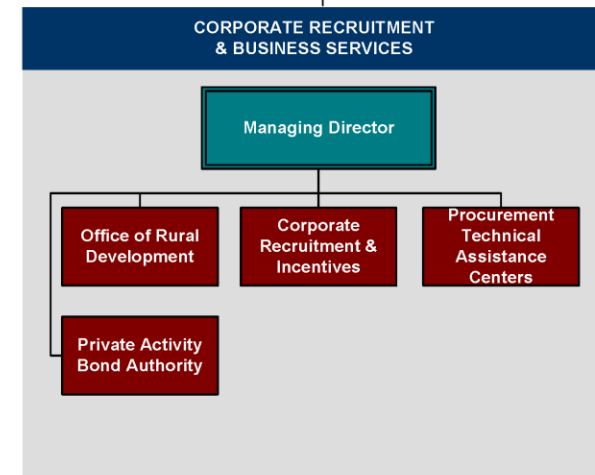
CORPORATE RECRUITMENT & BUSINESS SERVICES

Managing Director

Office of Rural Development

Corporate Recruitment & Incentives

Procurement Technical Assistance Centers

Private Activity Bond Authority